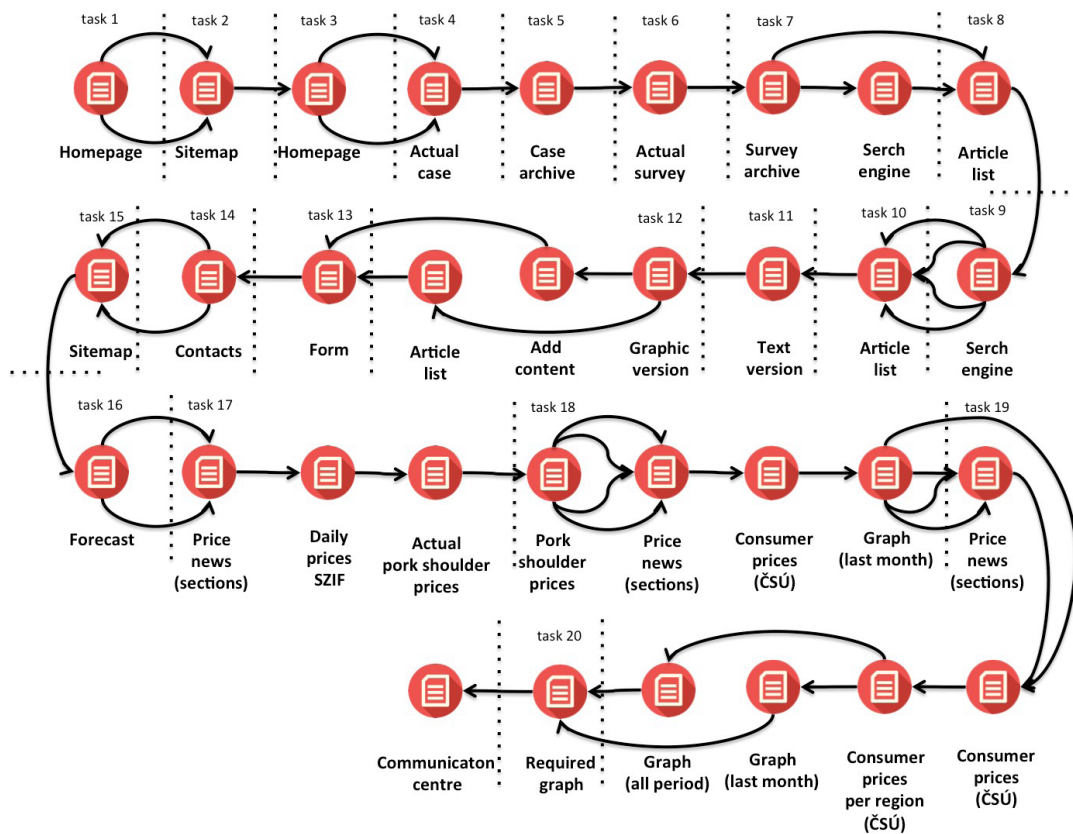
task 1
task 2
task 3
task 4
task 5
task 6
task 7
task 8

Homepage
Sitemap
Homepage
Actual case
Case archive
Actual survey
Survey archive
Serch engine
Article list

task 15
task 14
task 13
task 12
task 11
task 10
task 9

Sitemap
Contacts
Form
Article list
Add content
Graphic version
Text version
Article list
Serch engine

task 16
task 17
task 18
task 19

Forecast
Price news (sections)
Daily prices SZIF
Actual pork shoulder prices
Pork shoulder prices
Price news (sections)
Consumer prices (ČSÚ)
Graph (last month)
Price news (sections)

task 20

Communicaton centre
Required graph
Graph (all period)
Graph (last month)
Consumer prices per region (ČSÚ)
Consumer prices (ČSÚ)